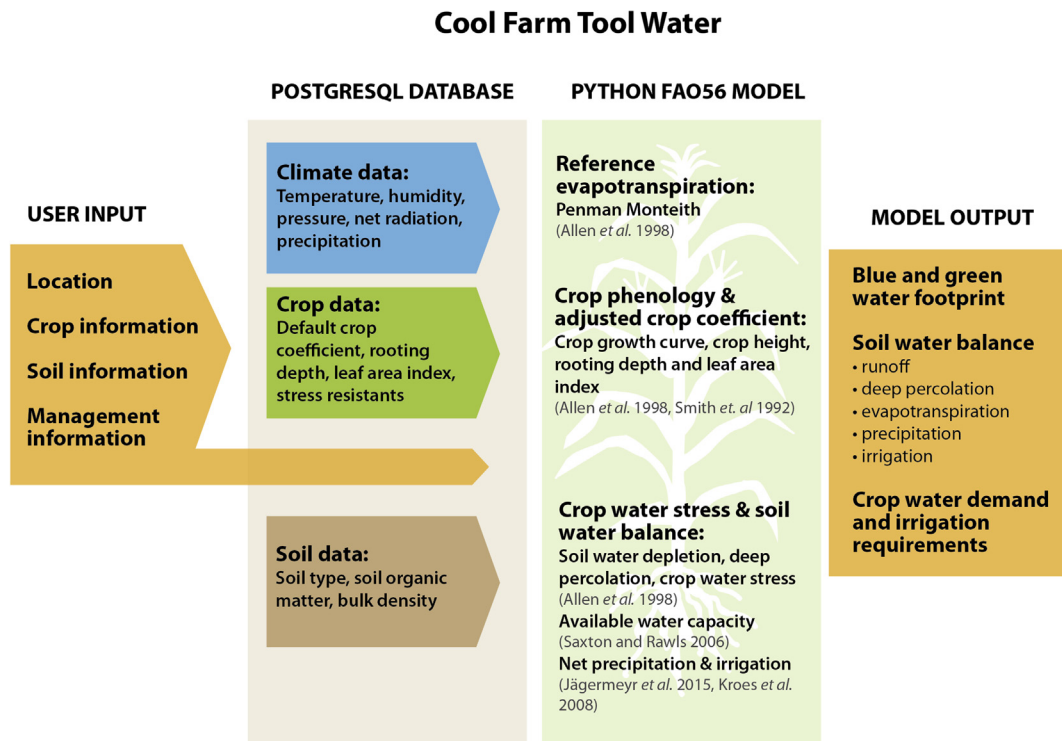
Cool Farm Tool Water

POSTGRESQL DATABASE

PYTHON FAO56 MODEL

USER INPUT

Location

Crop information

Soil information

Management information

Climate data:
Temperature, humidity, pressure, net radiation, precipitation

Crop data:
Default crop coefficient, rooting depth, leaf area index, stress resistants

Soil data:
Soil type, soil organic matter, bulk density

Reference evapotranspiration:
Penman Monteith
(Allen *et al.* 1998)

Crop phenology & adjusted crop coefficient:
Crop growth curve, crop height, rooting depth and leaf area index
(Allen *et al.* 1998, Smith *et. al* 1992)

Crop water stress & soil water balance:
Soil water depletion, deep percolation, crop water stress
(Allen *et al.* 1998)
Available water capacity
(Saxton and Rawls 2006)
Net precipitation & irrigation
(Jägermeyr *et al.* 2015, Kroes *et al.* 2008)

MODEL OUTPUT

Blue and green water footprint

Soil water balance
• runoff
• deep percolation
• evapotranspiration
• precipitation
• irrigation

Crop water demand and irrigation requirements